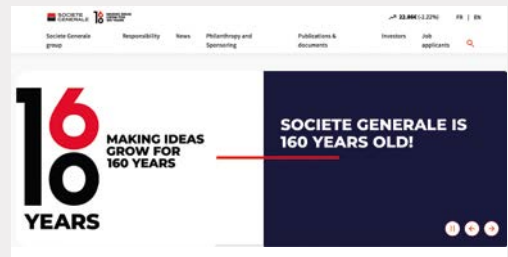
SOCIETE GENERALE 160 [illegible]

32.88€ (-2.22%) FR | EN

Societe Generale group Responsibility News Philanthropy and Sponsoring Publications & documents Investors Job applicants

160 YEARS

MAKING IDEAS GROW FOR 160 YEARS

SOCIETE GENERALE IS 160 YEARS OLD!